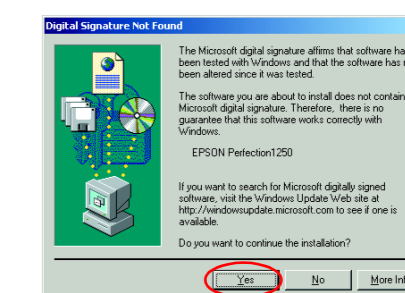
Digital Signature Not Found

The Microsoft digital signature affirms that software has been tested with Windows and that the software has not been altered since it was tested.

The software you are about to install does not contain a Microsoft digital signature. Therefore, there is no guarantee that this software works correctly with Windows.

EPSON Perfection1250

If you want to search for Microsoft digitally signed software, visit the Windows Update Web site at http://windowsupdate.microsoft.com to see if one is available.

Do you want to continue the installation?

Yes No More Info